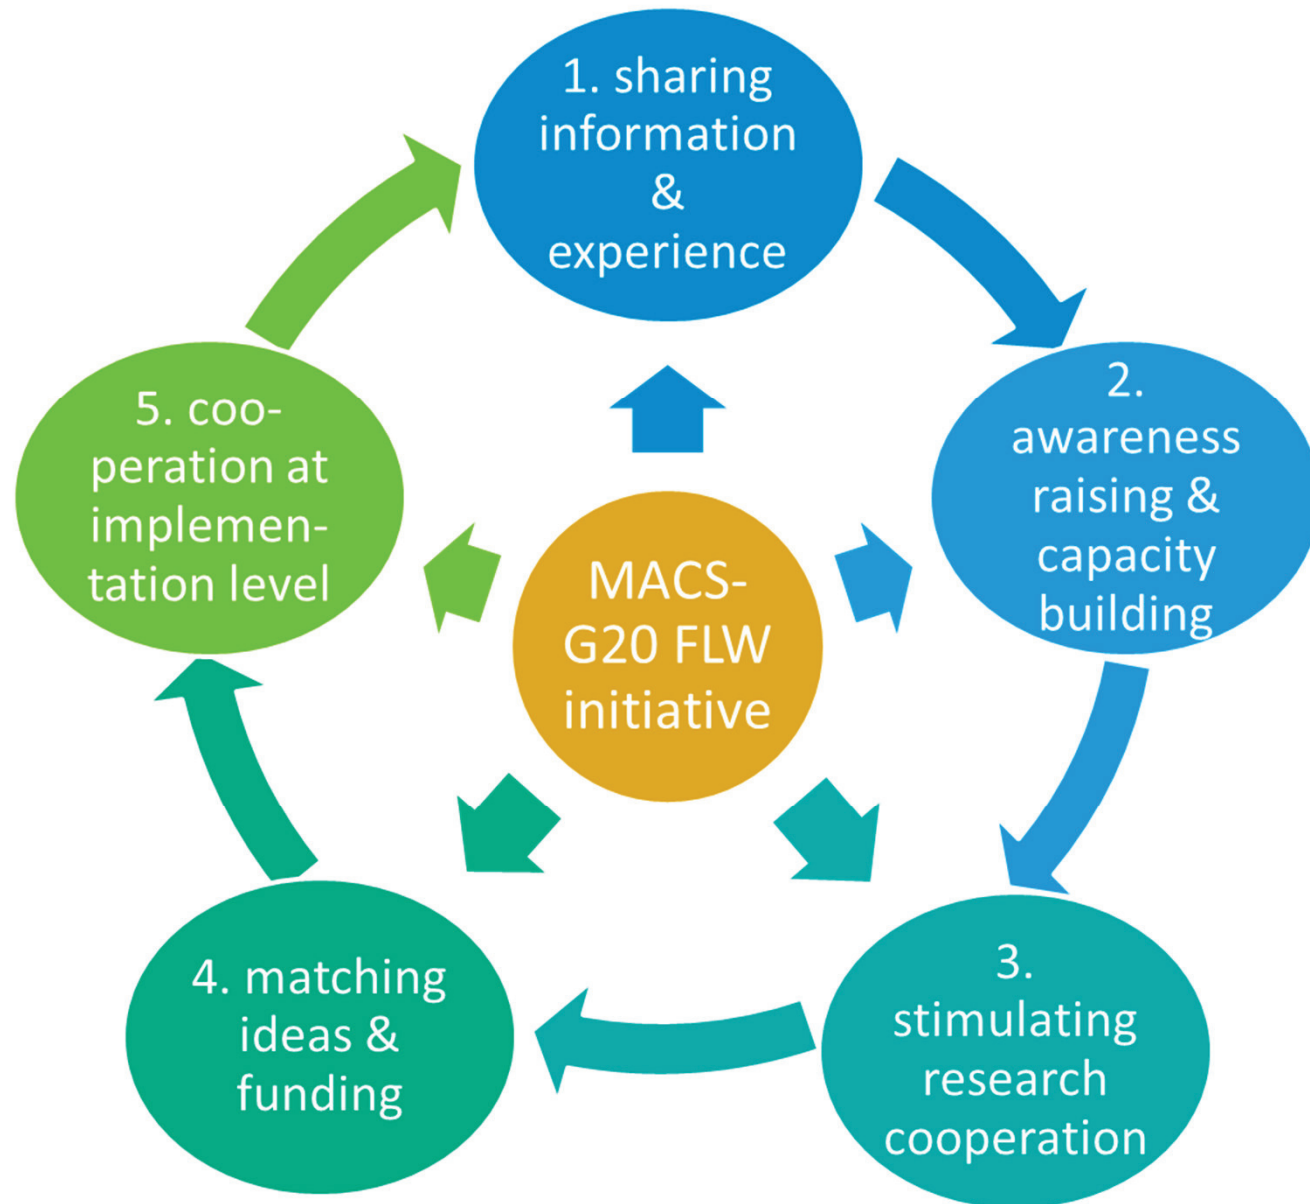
MACS-G20 FLW initiative

1. sharing information & experience

2. awareness raising & capacity building

3. stimulating research cooperation

4. matching ideas & funding

5. cooperation at implementation level